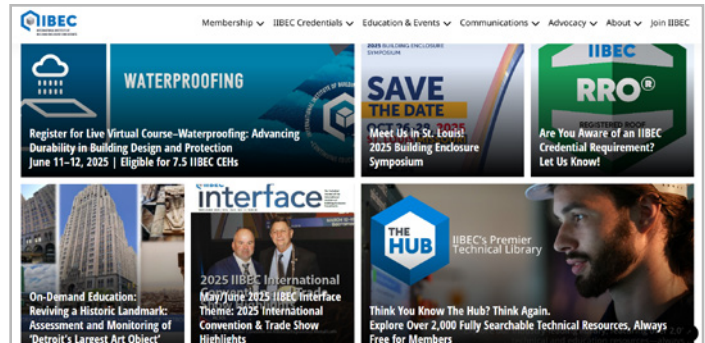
IIBEC

Membership ⌄ IIBEC Credentials ⌄ Education & Events ⌄ Communications ⌄ Advocacy ⌄ About ⌄ Join IIBEC

WATERPROOFING

Register for Live Virtual Course–Waterproofing: Advancing Durability in Building Design and Protection
June 11–12, 2025 | Eligible for 7.5 IIBEC CEHs

2025 BUILDING ENCLOSURE SYMPOSIUM

SAVE THE DATE

Meet Us in St. Louis! 2025 Building Enclosure Symposium

IIBEC

RRO®

REGISTERED ROOF

Are You Aware of an IIBEC Credential Requirement? Let Us Know!

On-Demand Education: Reviving a Historic Landmark: Assessment and Monitoring of 'Detroit's Largest Art Object'

IIBEC interface

2025 IIBEC International

May/June 2025 IIBEC Interface Theme: 2025 International Convention & Trade Show Highlights

THE HUB

IIBEC's Premier Technical Library

Think You Know The Hub? Think Again. Explore Over 2,000 Fully Searchable Technical Resources, Always Free for Members